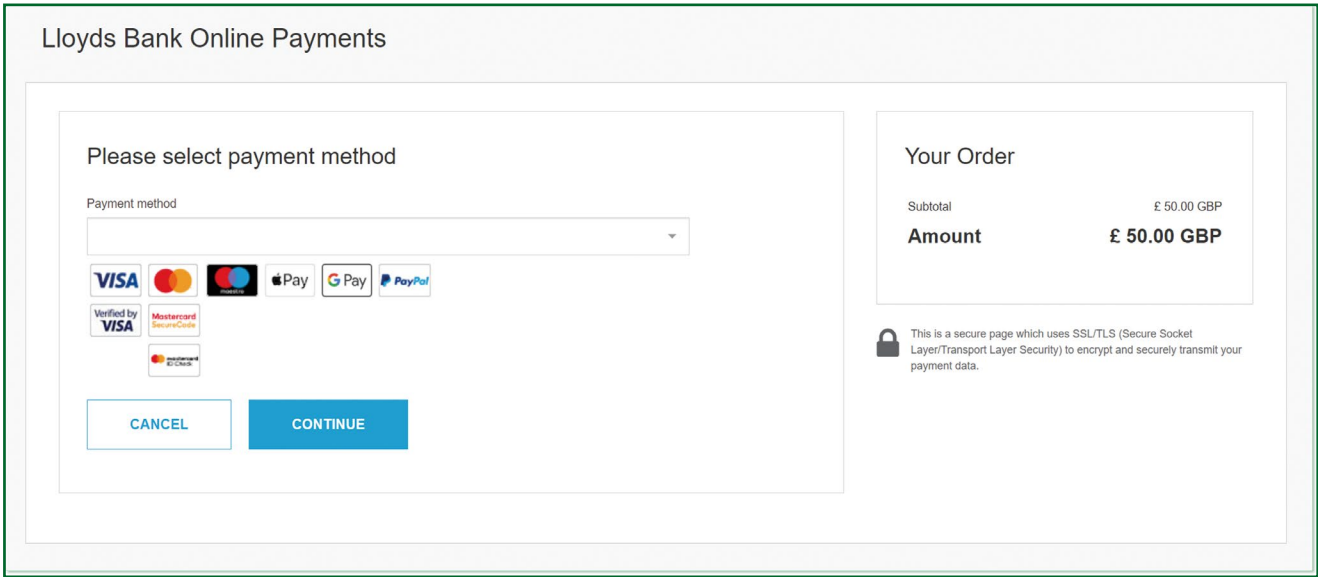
Lloyds Bank Online Payments

Please select payment method

Payment method

VISA maestro Pay G Pay PayPal

Verified by VISA Mastercard SecureCode

mastercard ID Check

CANCEL CONTINUE

Your Order

Subtotal £ 50.00 GBP

Amount £ 50.00 GBP

This is a secure page which uses SSL/TLS (Secure Socket Layer/Transport Layer Security) to encrypt and securely transmit your payment data.